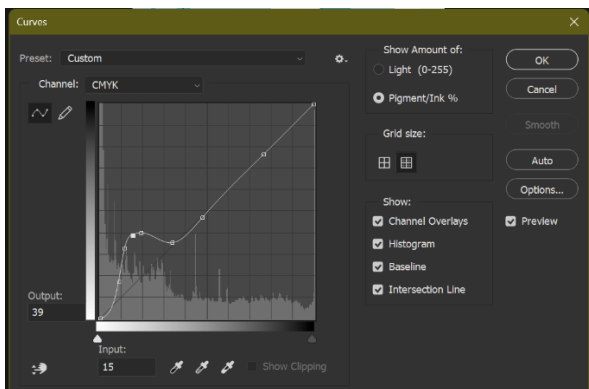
Curves

Preset: Custom

Channel: CMYK

Output:
39

Input:
15

Show Clipping

Show Amount of:
Light (0-255)
Pigment/Ink %

Grid size:

Show:
Channel Overlays
Histogram
Baseline
Intersection Line

OK
Cancel
Smooth
Auto
Options...
Preview